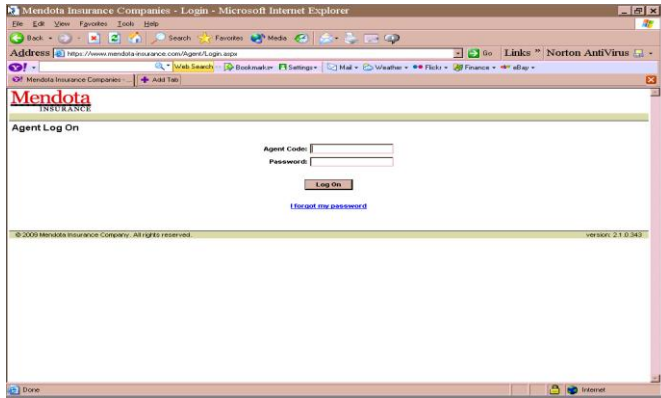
Mendota Insurance Companies - Login - Microsoft Internet Explorer

File Edit View Favorites Tools Help

Back Search Favorites Media

Address https://www.mendota-insurance.com/Agent/Login.aspx Go Links » Norton AntiVirus

Y! Web Search Bookmarks Settings Mail Weather Flickr Finance eBay

Mendota Insurance Companies - ... Add Tab

Mendota
INSURANCE

Agent Log On

Agent Code:
Password:

Log On

I forgot my password

© 2009 Mendota Insurance Company. All rights reserved.

version: 2.1.0.343

Done

Internet